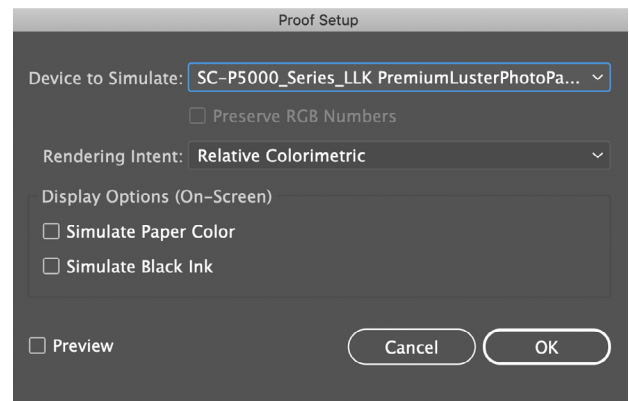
Proof Setup

Device to Simulate: SC-P5000_Series_LLK PremiumLusterPhotoPa...

Preserve RGB Numbers

Rendering Intent: Relative Colorimetric

Display Options (On-Screen)

Simulate Paper Color

Simulate Black Ink

Preview

Cancel

OK